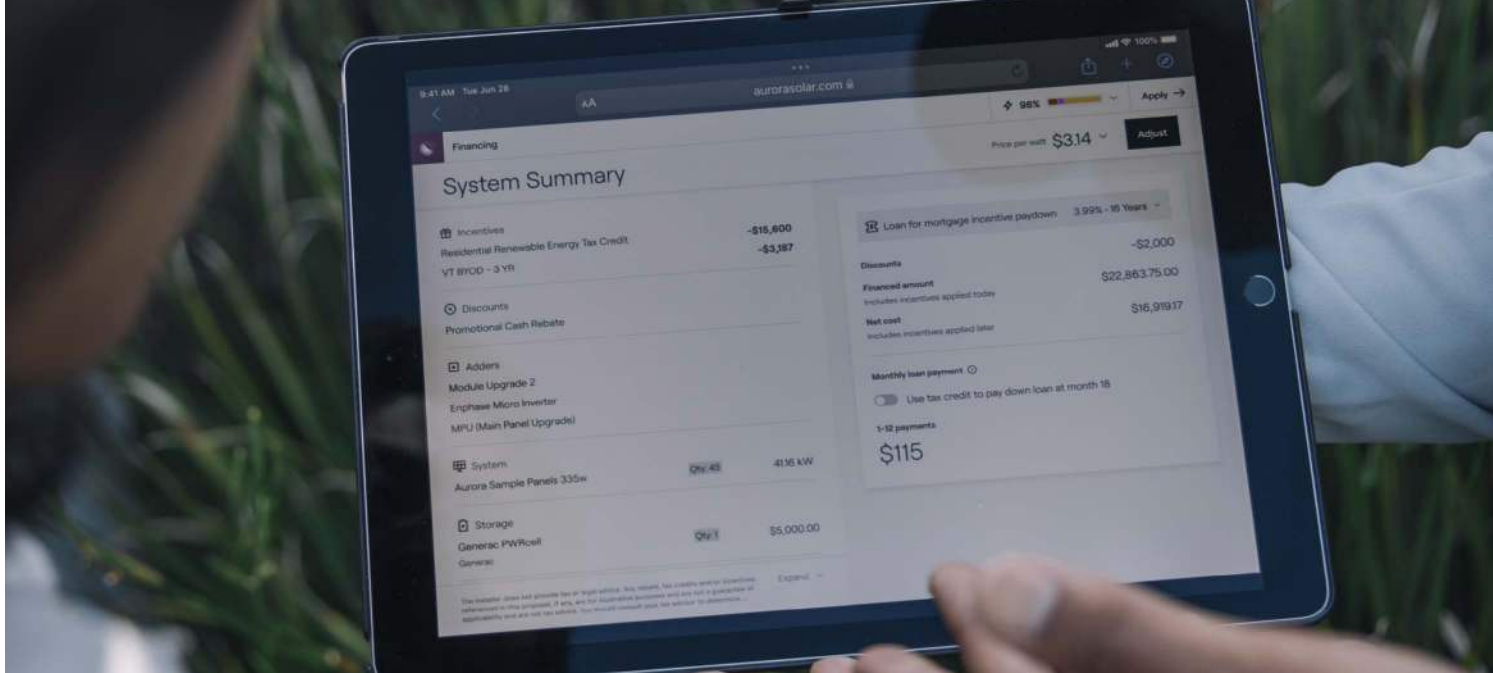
9:41 AM Tue Jun 28
100%
AA
aurorasolar.com
96%
Apply →
Financing
Price per watt $3.14
Adjust

System Summary

Incentives
Residential Renewable Energy Tax Credit -$15,600
VT BYOD - 3 YR -$3,187

Discounts
Promotional Cash Rebate

Adders
Module Upgrade 2
Enphase Micro Inverter
MPU (Main Panel Upgrade)

System
Aurora Sample Panels 335w Qty 45 41.16 kW

Storage
Generac PWRcell Qty 1 $5,000.00
Generac

Expand

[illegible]

Loan for mortgage incentive paydown 3.99% - 15 Years

Discounts -$2,000
Financed amount $22,863.75.00
Includes incentives applied today
Net cost $16,919.17
Includes incentives applied later

Monthly loan payment
Use tax credit to pay down loan at month 18

1-12 payments
$115